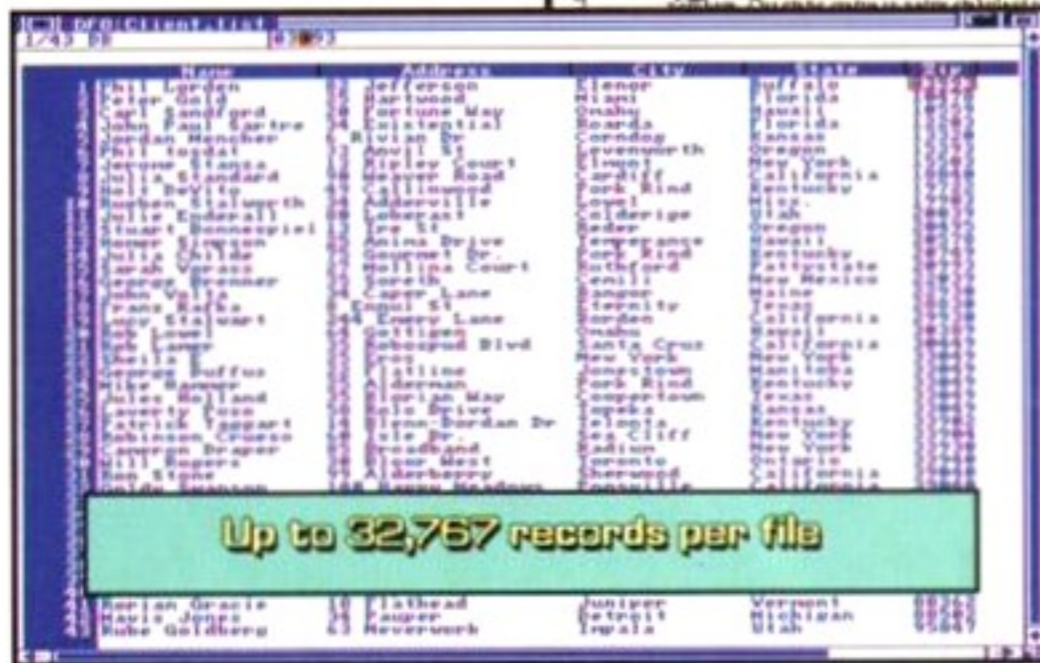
DFO:Client.list
1/43

| Name | Address | City | State | Zip |
|---|---|---|---|---|
| Phil Lorden | 32 Jefferson | Elenor | Buffalo | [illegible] |
| Peter Gold | 78 Hartwood | Miami | Florida | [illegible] |
| Carl Sandford | 56 Fortune Way | Omaha | Hawaii | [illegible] |
| John Paul Cartre | 88 Existential | Coarda | Florida | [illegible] |
| Jordan Muncher | 7 Rivian Dr | Corndog | Kansas | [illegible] |
| Phil Toddal | 13 Anvil St | Levenworth | Oregon | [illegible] |
| Jerome Stanza | 41 Ripley Court | Elmont | New York | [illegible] |
| Julia Standard | 98 Weaver Road | Cardiff | California | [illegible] |
| Holl DeVito | 41 Collinwood | Fork Rind | Kentucky | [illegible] |
| Reuben Stalworth | 28 Adderville | Lowell | Miss. | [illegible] |
| Julie Enderall | 98 Leberast | Calderige | Utah | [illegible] |
| Stuart Bonnespiel | 13 Tre St | Bader | Oregon | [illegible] |
| Homer Simpson | 32 Anima Drive | Temperance | Hawaii | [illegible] |
| Julia Childe | 22 Gourmet Dr. | Fork Rind | Kentucky | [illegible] |
| Sarah Verass | 43 Hollins Court | Rutherford | Fattystate | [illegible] |
| George Brenner | 38 Sorth | Lenili | New Mexico | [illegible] |
| John Vella | 7 Caper Lane | Remon | Texas | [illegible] |
| Franz Kafka | 8 Enger St | Eternity | Texas | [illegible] |
| Engy Stalwart | 54 Emery Lane | Borden | California | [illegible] |
| Bob Lowe | 32 Gottigen | Omaha | Hawaii | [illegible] |
| Rob Lamer | 23 Roboquad Blvd | Santa Cruz | California | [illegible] |
| Sheila E | 32 Eros | New York | New York | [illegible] |
| George Duffus | 43 Flatline | Jonestown | Manitoba | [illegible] |
| Mike Ramner | 32 Alderman | Fork Rind | Kentucky | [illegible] |
| Jules Holland | 55 Elorian Way | Cooperstown | Texas | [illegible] |
| Laverty Fose | 58 Solo Drive | Topeka | Kansas | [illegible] |
| Patrick Taggart | 14 Glenn-Jordan Dr | Jelopia | Kentucky | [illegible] |
| Robinson Crusoe | 32 Isle Dr. | Sea Cliff | New York | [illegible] |
| Cameron Draper | 32 Broadband | Radison | New York | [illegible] |
| Will Rogers | 42 Ringo West | Toronto | Ontario | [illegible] |
| Ben Stone | 32 Aberberry | Greenwood | California | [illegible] |
| Marian Gracie | 18 Flathead | Juniper | Vermont | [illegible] |
| Mavis Jones | 32 Pauper | Detroit | Michigan | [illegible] |
| Rube Goldberg | 63 Neverwork | Impala | Utah | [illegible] |

Up to 32,767 records per file